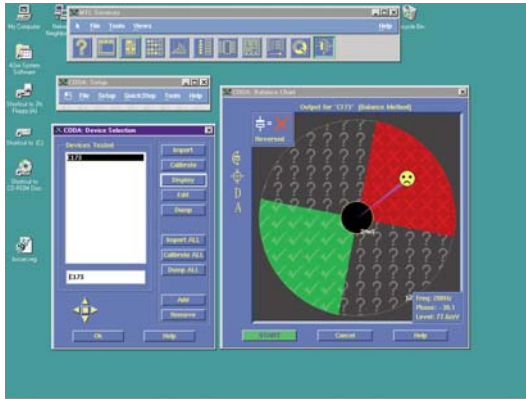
My Computer

Netw Neighbo

A2ze System Software

Shortcut to 3½ Floppy (A)

Shortcut to (C)

Shortcut to CD-ROM Disc

Recycle Bin

NTC Services

File Tools Viewers Help

CODA: Setup

File Setup QuickStep Tools Help

CODA: Device Selection

Devices Tested

E173

Import

Calibrate

Display

Edit

Dump

Import ALL

Calibrate ALL

Dump ALL

Add

Remove

E173

Ok

Help

CODA: Balance Chart

Output for "E173" (Balance Method)

Reversed

C

O

D

A

Freq: 200Hz

Phase: -38.1

Level: 77.4mV

START

Cancel

Help